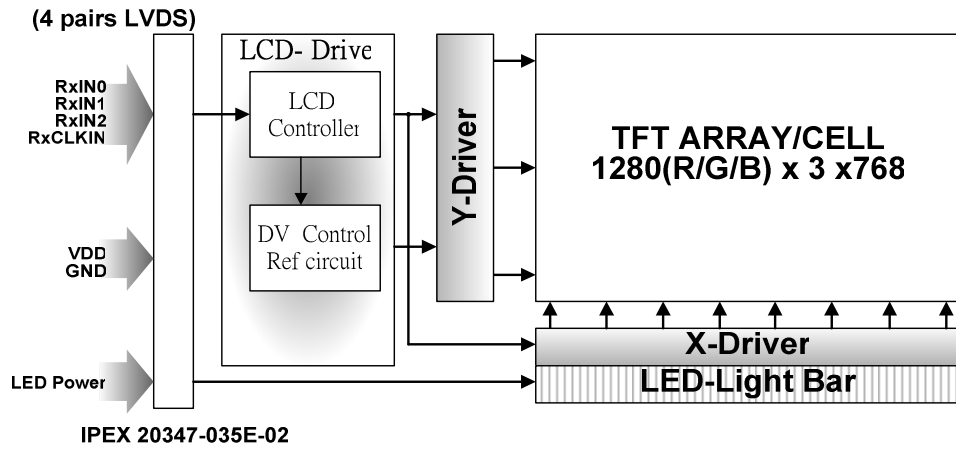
(4 pairs LVDS)

RxIN0
RxIN1
RxIN2
RxCLKIN

VDD
GND

LED Power

IPEX 20347-035E-02

LCD- Drive

LCD Controller

DV Control Ref circuit

Y-Driver

TFT ARRAY/CELL
1280(R/G/B) x 3 x768

X-Driver

LED-Light Bar